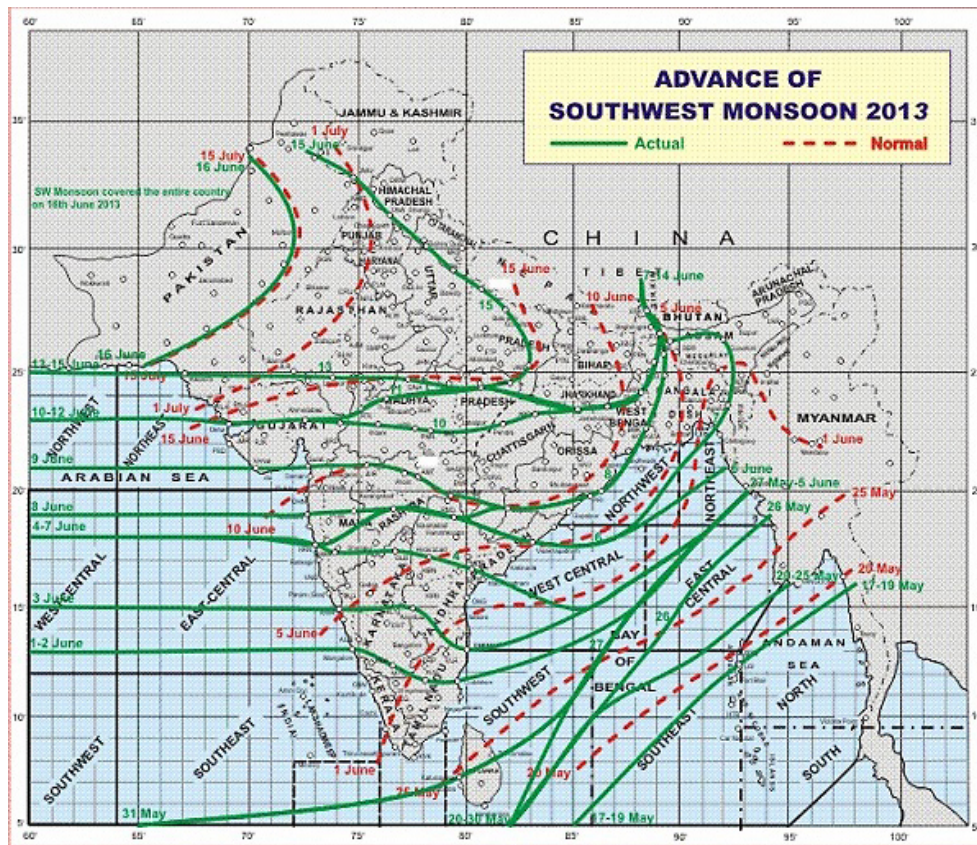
ADVANCE OF
SOUTHWEST MONSOON 2013
Actual
Normal

60° 65° 70° 75° 80° 85° 90° 95° 100°
35° 30° 25° 20° 15° 10° 5°

JAMMU & KASHMIR
1 July
15 June
15 July
16 June
SW Monsoon covered the entire country on 16th June 2013
HIMACHAL PRADESH
PUNJAB
HARYANA
UTTARAKHAND
PAKISTAN
CHINA
TIBET
14 June
15 June
10 June
5 June
ARUNACHAL PRADESH
BHUTAN
ASSAM
RAJASTHAN
UTTAR PRADESH
NEPAL
15
13-15 June
16 June
15 July
13
BIHAR
JHARKHAND
MADHYA PRADESH
WEST BENGAL
MEGHALAYA
MYANMAR
1 June
10-12 June
1 July
15 June
GUJARAT
NORTHWEST
NORTHEAST
10
CHHATTISGARH
ORISSA
9 June
ARABIAN SEA
8 June
6 June
27 May-5 June
25 May
MAHARASHTRA
4-7 June
10 June
26 May
NORTHWEST
NORTHEAST
WEST CENTRAL
EAST CENTRAL
ANDHRA PRADESH
20 May
20-25 May
17-19 May
3 June
WEST CENTRAL
EAST-CENTRAL
KARNATAKA
5 June
1-2 June
26
27
BAY OF BENGAL
ANDAMAN SEA
NORTH
SOUTH
TAMIL NADU
KERALA
SOUTHWEST
SOUTHEAST
1 June
25 May
20 May
SOUTHWEST
SOUTHEAST
INDIA
LAKSHADWEEP
31 May
20-30 May
17-19 May